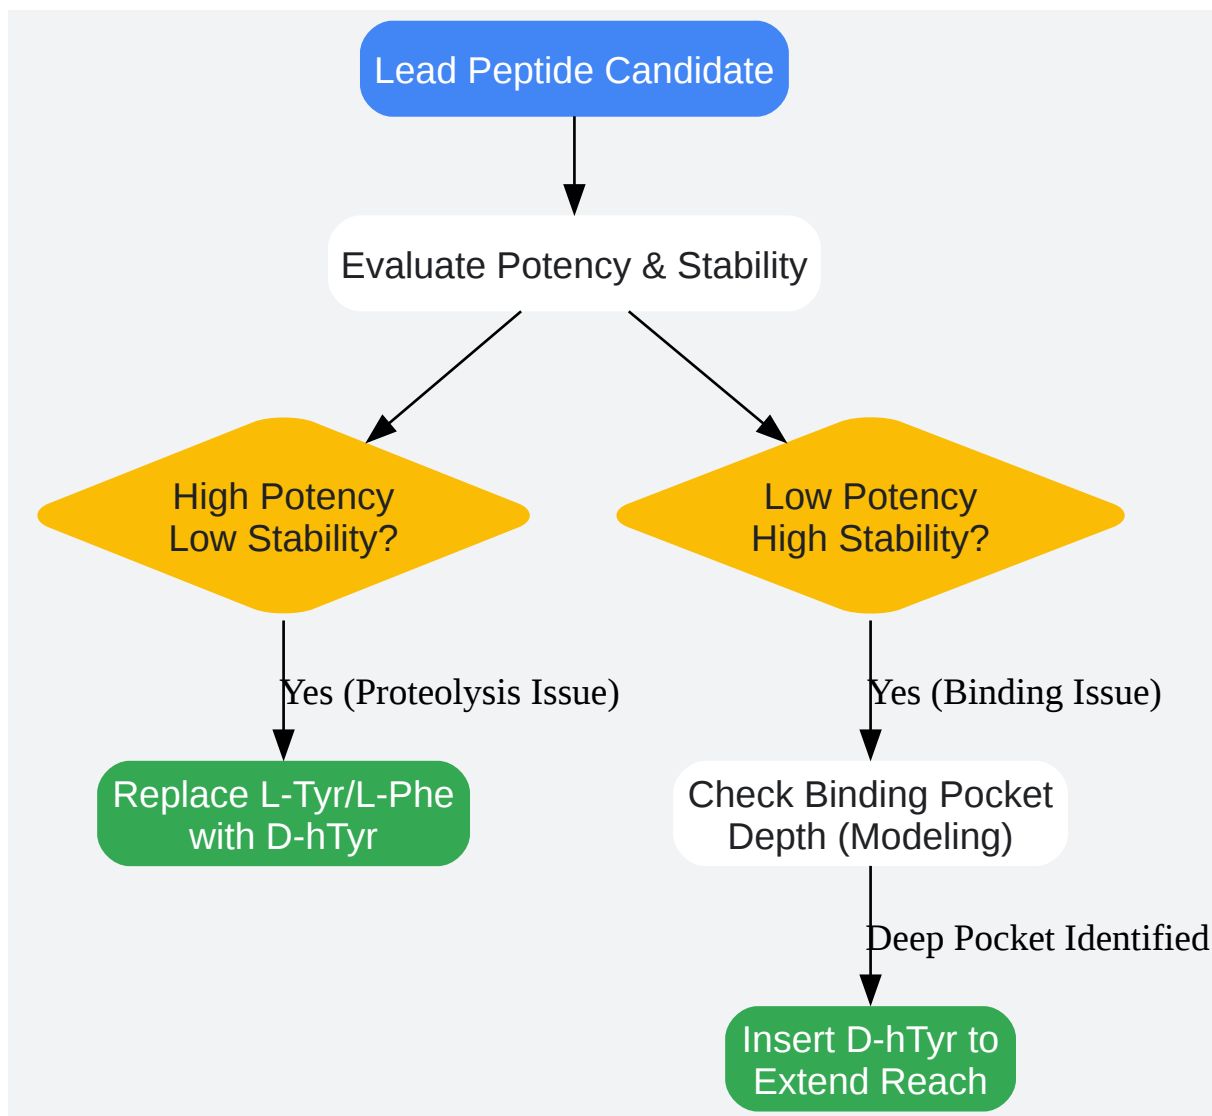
Lead Peptide Candidate

Evaluate Potency & Stability

High Potency
Low Stability?

Low Potency
High Stability?

Yes (Proteolysis Issue)

Yes (Binding Issue)

Replace L-Tyr/L-Phe
with D-hTyr

Check Binding Pocket
Depth (Modeling)

Deep Pocket Identified

Insert D-hTyr to
Extend Reach